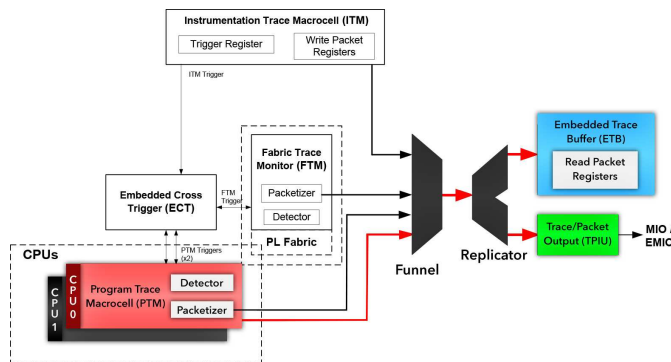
Instrumentation Trace Macrocell (ITM)

Trigger Register

Write Packet Registers

ITM Trigger

Fabric Trace Monitor (FTM)

Packetizer

Detector

PL Fabric

Embedded Cross Trigger (ECT)

FTM Trigger

PTM Triggers (x2)

CPUs

CPU 1

CPU 0

Program Trace Macrocell (PTM)

Detector

Packetizer

Funnel

Replicator

Embedded Trace Buffer (ETB)

Read Packet Registers

Trace/Packet Output (TPIU)

MIO / EMIO